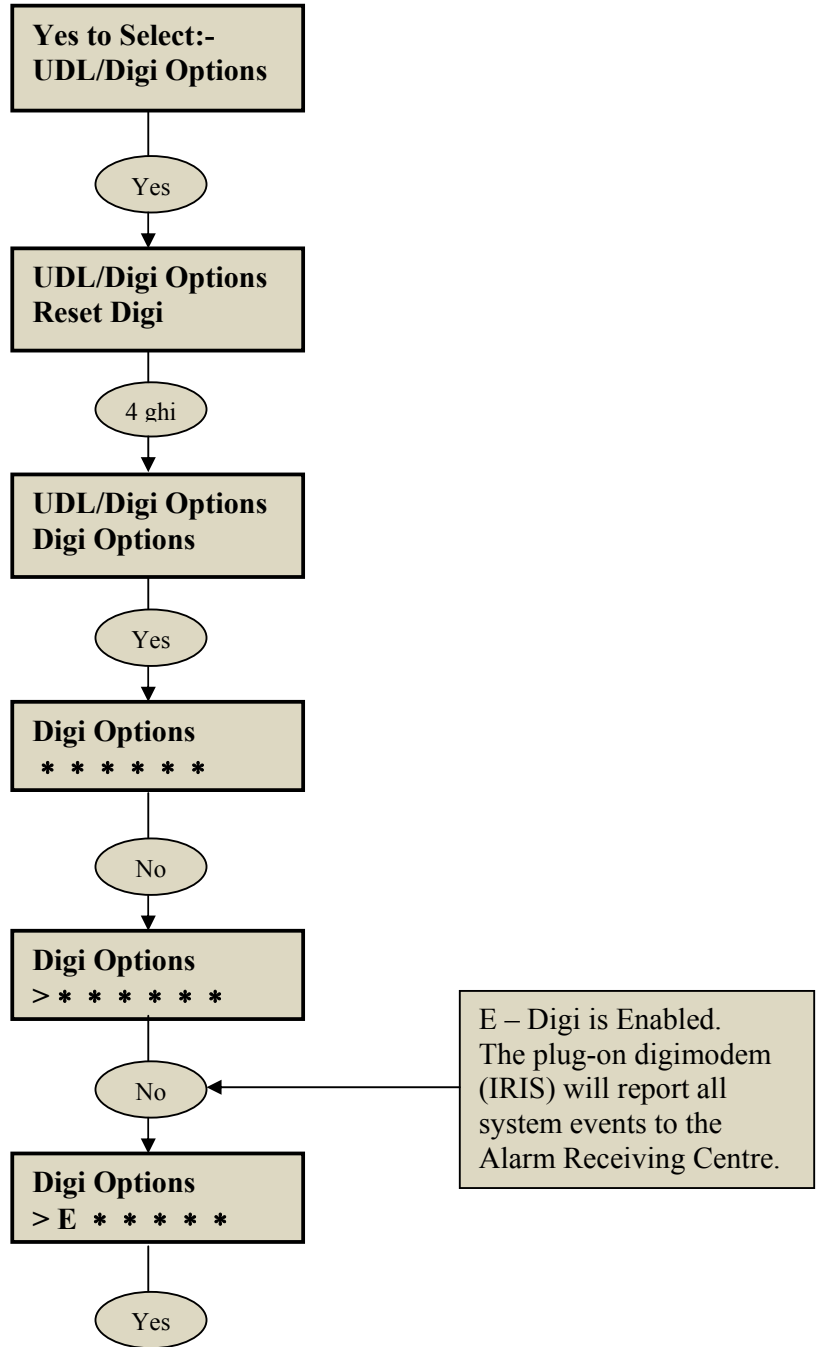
Yes to Select:-
UDL/Digi Options

Yes

UDL/Digi Options
Reset Digi

4 ghi

UDL/Digi Options
Digi Options

Yes

Digi Options
\* \* \* \* \* \*

No

Digi Options
> \* \* \* \* \* \*

No

E – Digi is Enabled. The plug-on digimodem (IRIS) will report all system events to the Alarm Receiving Centre.

Digi Options
> E \* \* \* \* \*

Yes